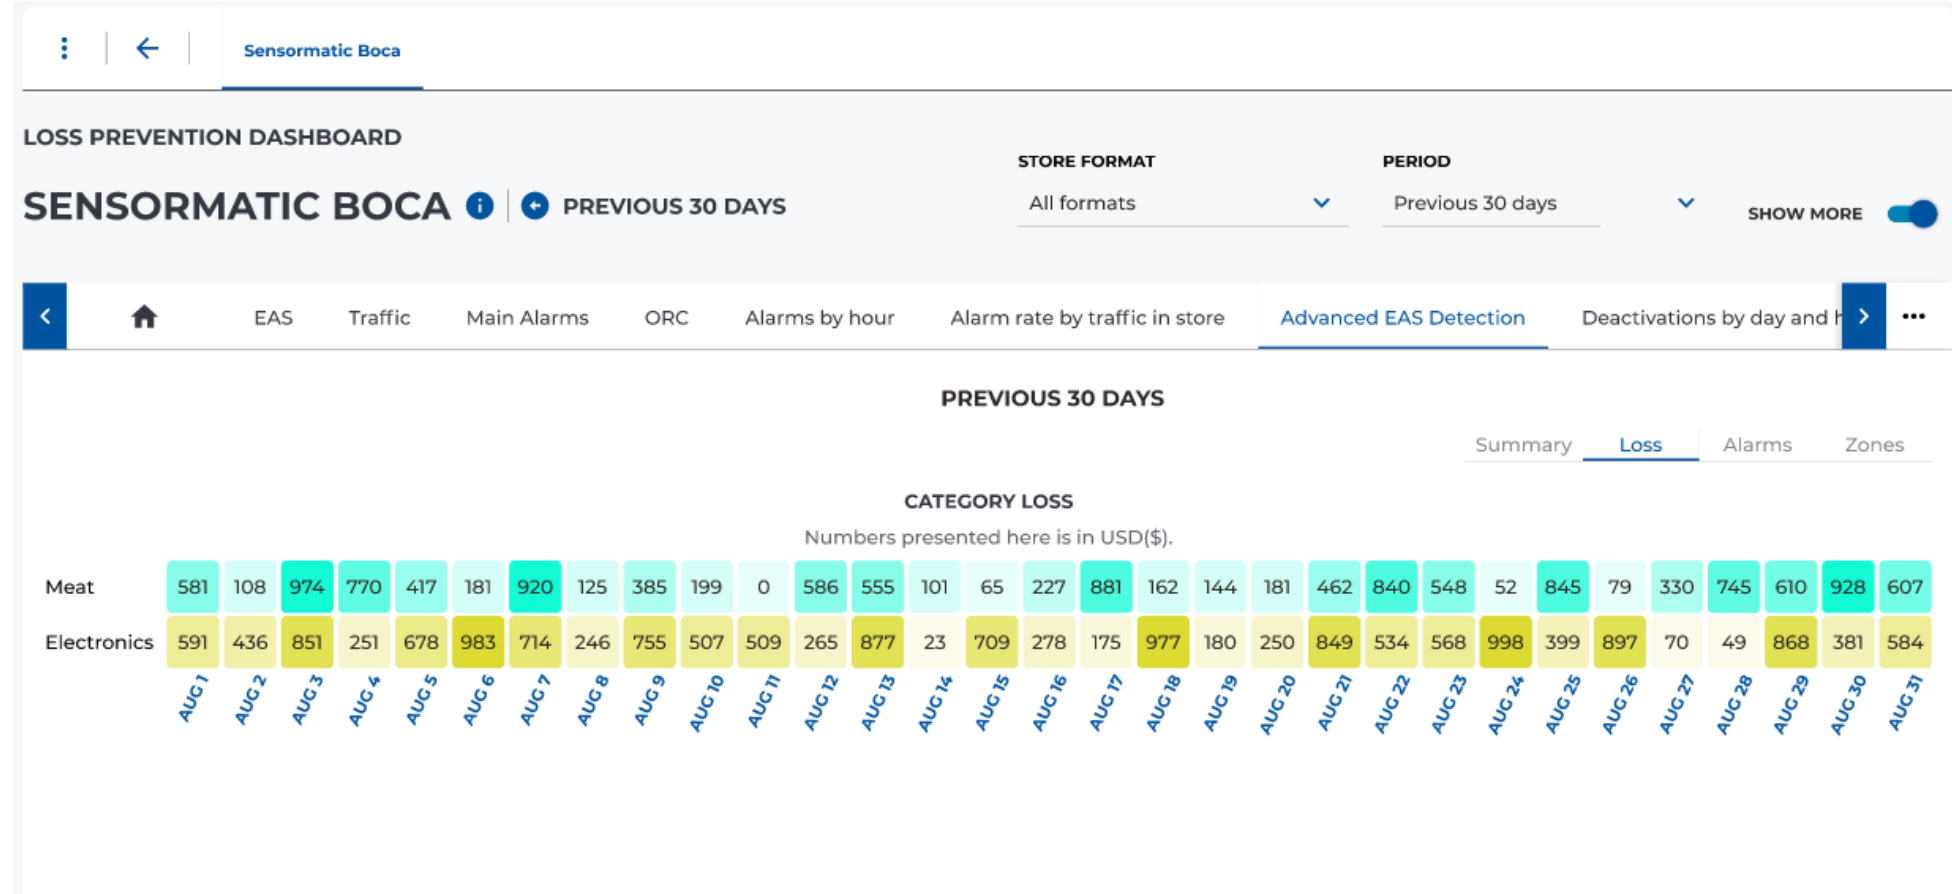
Sensormatic Boca

LOSS PREVENTION DASHBOARD

SENSORMATIC BOCA PREVIOUS 30 DAYS

STORE FORMAT
All formats

PERIOD
Previous 30 days

SHOW MORE

EAS Traffic Main Alarms ORC Alarms by hour Alarm rate by traffic in store Advanced EAS Detection Deactivations by day and h

PREVIOUS 30 DAYS

Summary Loss Alarms Zones

CATEGORY LOSS

Numbers presented here is in USD($).

| | AUG 1 | AUG 2 | AUG 3 | AUG 4 | AUG 5 | AUG 6 | AUG 7 | AUG 8 | AUG 9 | AUG 10 | AUG 11 | AUG 12 | AUG 13 | AUG 14 | AUG 15 | AUG 16 | AUG 17 | AUG 18 | AUG 19 | AUG 20 | AUG 21 | AUG 22 | AUG 23 | AUG 24 | AUG 25 | AUG 26 | AUG 27 | AUG 28 | AUG 29 | AUG 30 | AUG 31 |
|---|---|---|---|---|---|---|---|---|---|---|---|---|---|---|---|---|---|---|---|---|---|---|---|---|---|---|---|---|---|---|---|
| Meat | 581 | 108 | 974 | 770 | 417 | 181 | 920 | 125 | 385 | 199 | 0 | 586 | 555 | 101 | 65 | 227 | 881 | 162 | 144 | 181 | 462 | 840 | 548 | 52 | 845 | 79 | 330 | 745 | 610 | 928 | 607 |
| Electronics | 591 | 436 | 851 | 251 | 678 | 983 | 714 | 246 | 755 | 507 | 509 | 265 | 877 | 23 | 709 | 278 | 175 | 977 | 180 | 250 | 849 | 534 | 568 | 998 | 399 | 897 | 70 | 49 | 868 | 381 | 584 |